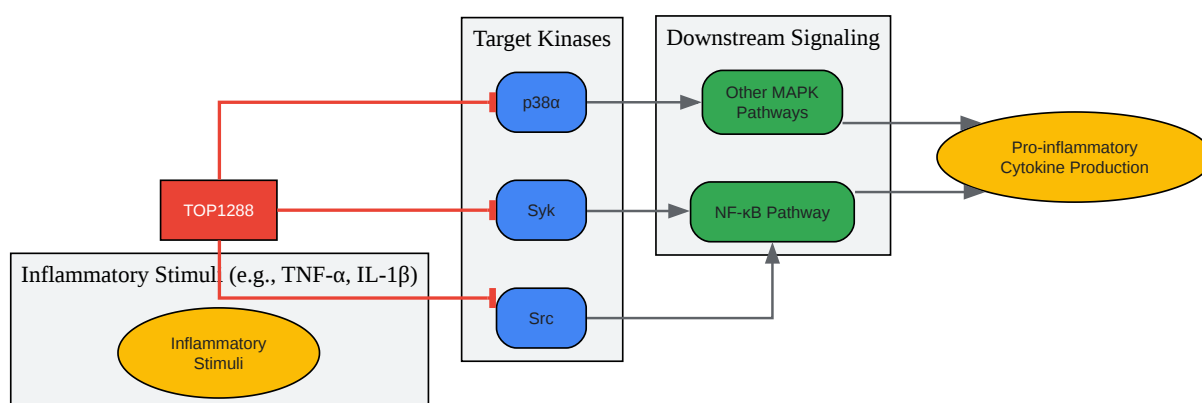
Target Kinases

Downstream Signaling

p38α

Other MAPK Pathways

Pro-inflammatory Cytokine Production

TOP1288

Syk

NF-κB Pathway

Inflammatory Stimuli (e.g., TNF-α, IL-1β)

Src

Inflammatory Stimuli